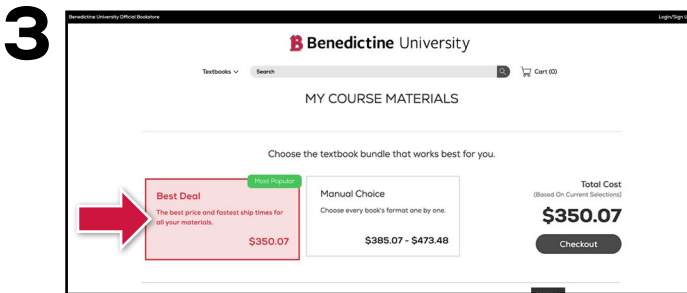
3

Benedictine University Official Bookstore

Login/Sign U

B Benedictine University

Textbooks

Search

Cart (0)

MY COURSE MATERIALS

Choose the textbook bundle that works best for you.

Most Popular

Best Deal

The best price and fastest ship times for all your materials.

$350.07

Manual Choice

Choose every book's format one by one.

$385.07 - $473.48

Total Cost

(Based On Current Selections)

$350.07

Checkout